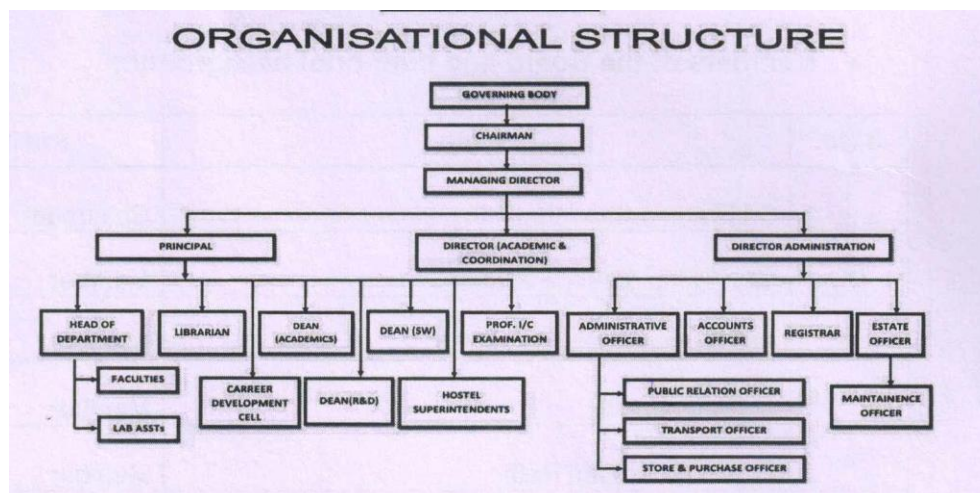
ORGANISATIONAL STRUCTURE

GOVERNING BODY

CHAIRMAN

MANAGING DIRECTOR

PRINCIPAL

DIRECTOR (ACADEMIC & COORDINATION)

DIRECTOR ADMINISTRATION

HEAD OF DEPARTMENT

LIBRARIAN

DEAN (ACADEMICS)

DEAN (SW)

PROF. I/C EXAMINATION

ADMINISTRATIVE OFFICER

ACCOUNTS OFFICER

REGISTRAR

ESTATE OFFICER

FACULTIES

LAB ASSTs

CARREER DEVELOPMENT CELL

DEAN(R&D)

HOSTEL SUPERINTENDENTS

PUBLIC RELATION OFFICER

TRANSPORT OFFICER

STORE & PURCHASE OFFICER

MAINTAINENCE OFFICER